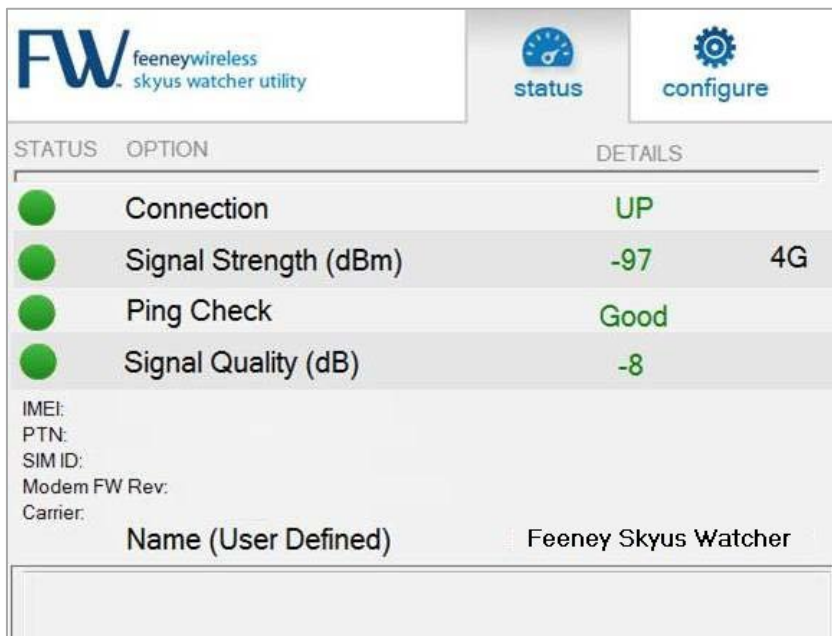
FW feeneywireless skyus watcher utility

status

configure

| STATUS | OPTION | DETAILS | |
|---|---|---|---|
| | Connection | UP | |
| | Signal Strength (dBm) | -97 | 4G |
| | Ping Check | Good | |
| | Signal Quality (dB) | -8 | |

IMEI:
PTN:
SIM ID:
Modem FW Rev:
Carrier:

Name (User Defined) Feeney Skyus Watcher